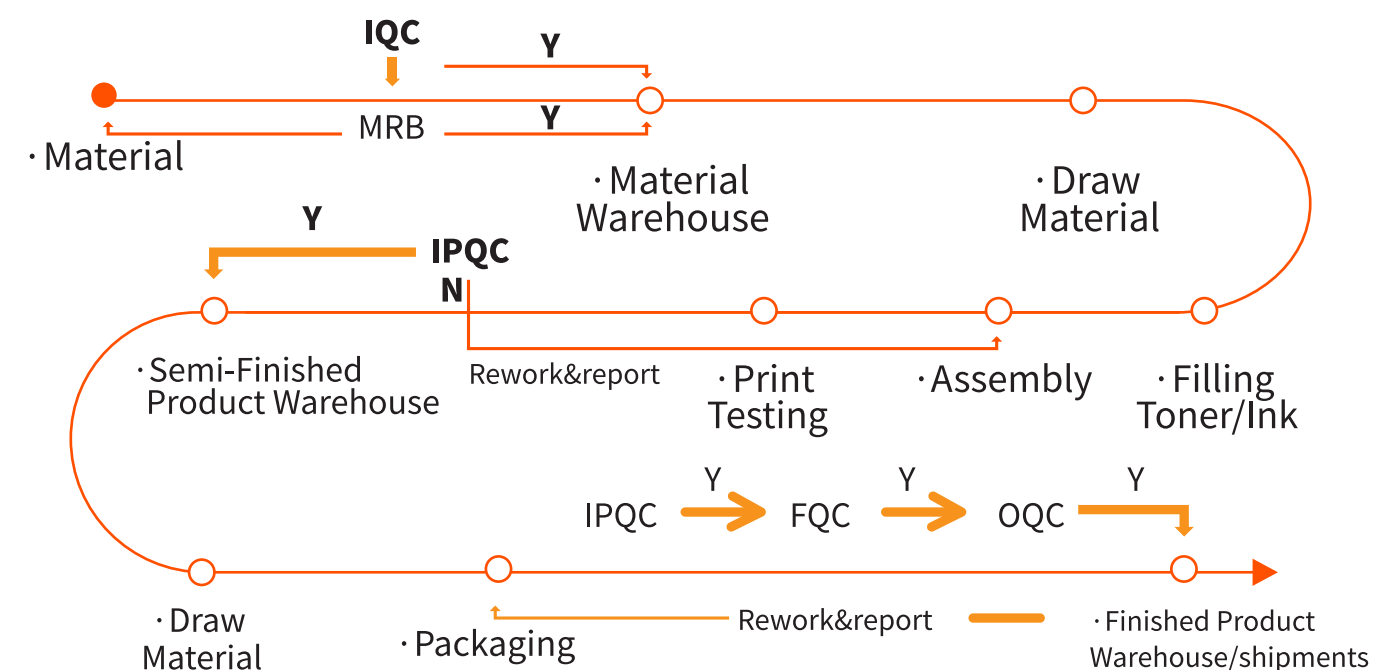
IQC

Y

MRB

Y

· Material

· Material Warehouse

· Draw Material

Y

IPQC

N

· Semi-Finished Product Warehouse

Rework&report

· Print Testing

· Assembly

· Filling Toner/Ink

IPQC

Y

FQC

Y

OQC

Y

· Draw Material

· Packaging

Rework&report

· Finished Product Warehouse/shipments